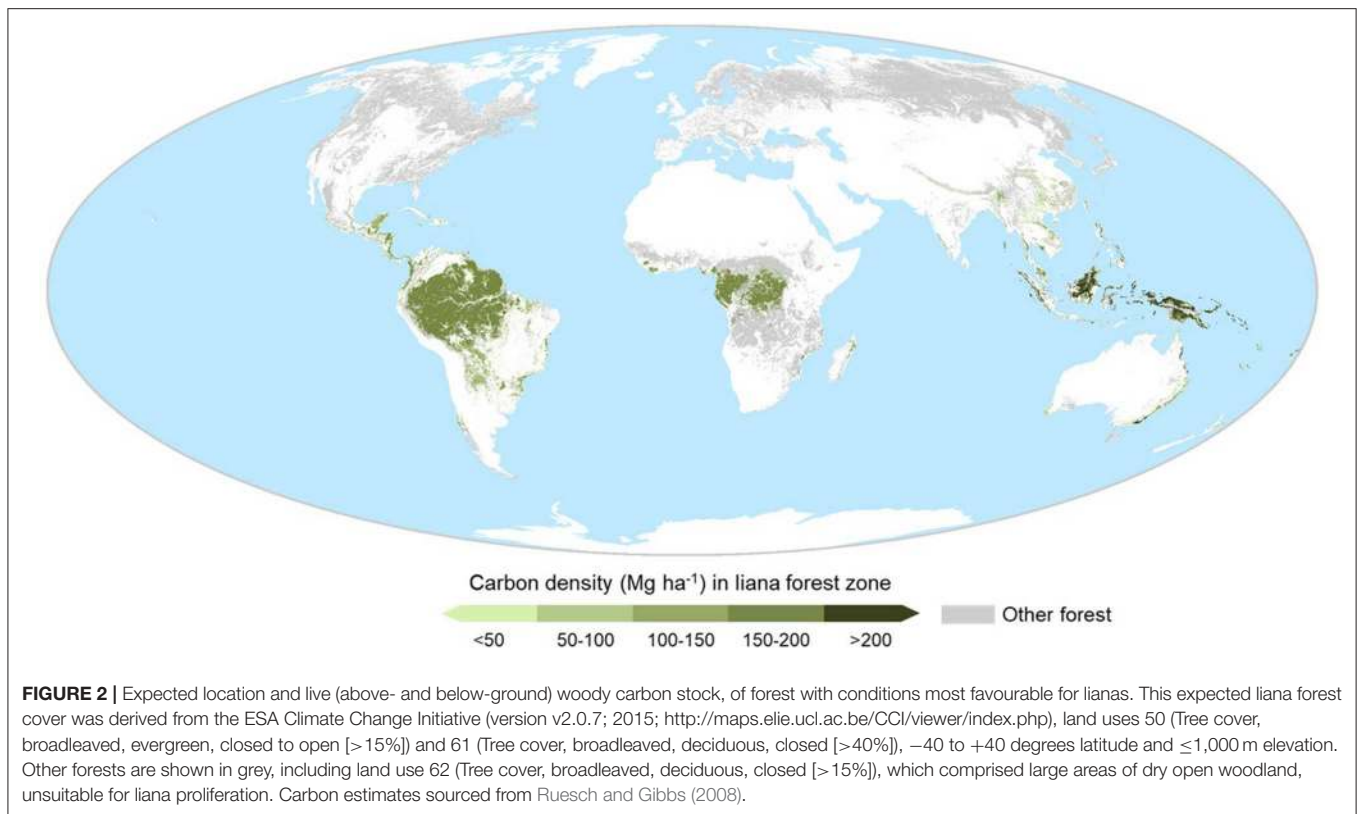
Carbon density (Mg ha$^{-1}$) in liana forest zone

<50 50-100 100-150 150-200 >200

Other forest

**FIGURE 2 |** Expected location and live (above- and below-ground) woody carbon stock, of forest with conditions most favourable for lianas. This expected liana forest cover was derived from the ESA Climate Change Initiative (version v2.0.7; 2015; http://maps.elie.ucl.ac.be/CCI/viewer/index.php), land uses 50 (Tree cover, broadleaved, evergreen, closed to open [>15%]) and 61 (Tree cover, broadleaved, deciduous, closed [>40%]), −40 to +40 degrees latitude and ≤1,000 m elevation. Other forests are shown in grey, including land use 62 (Tree cover, broadleaved, deciduous, closed [>15%]), which comprised large areas of dry open woodland, unsuitable for liana proliferation. Carbon estimates sourced from Ruesch and Gibbs (2008).